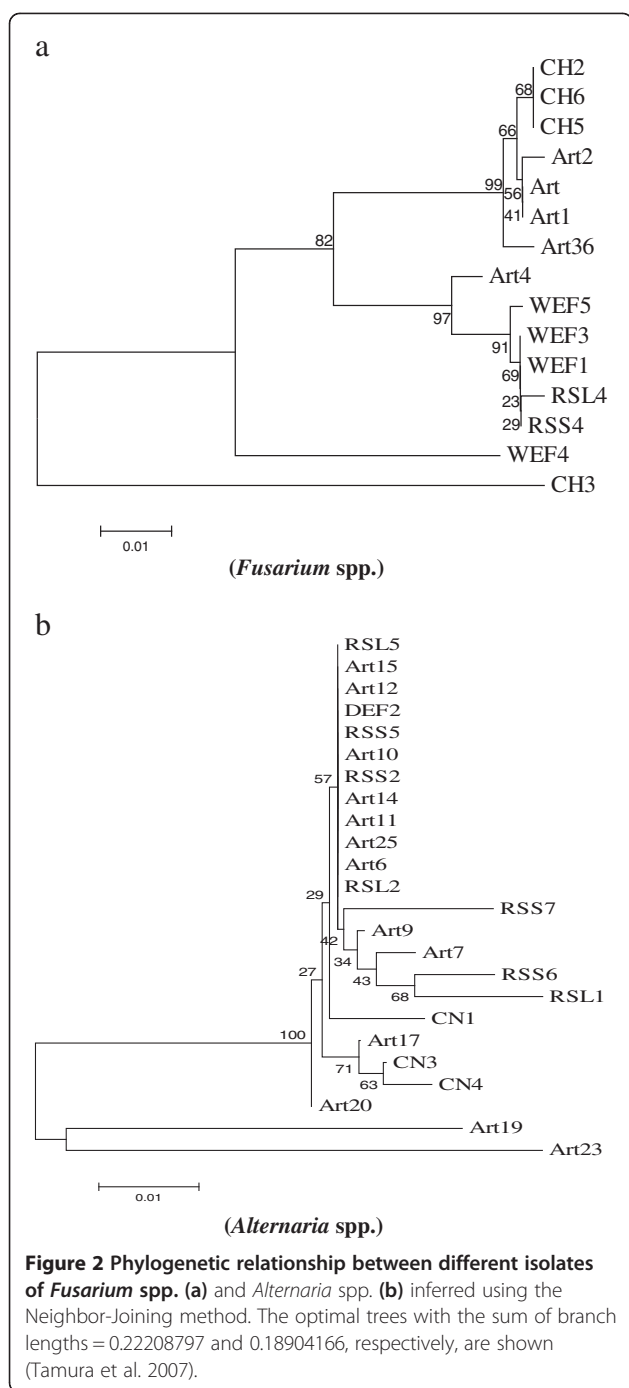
a

CH2
68
CH6
CH5
66
Art2
99
56
Art
41
Art1
Art36
82
Art4
97
WEF5
WEF3
91
WEF1
69
RSL4
23
29
RSS4
WEF4
CH3

0.01

(*Fusarium* spp.)

b

RSL5
Art15
Art12
DEF2
RSS5
Art10
57
RSS2
Art14
Art11
Art25
Art6
RSL2
29
RSS7
42
Art9
34
Art7
43
RSS6
68
RSL1
27
CN1
100
Art17
71
CN3
63
CN4
Art20
Art19
Art23

0.01

(*Alternaria* spp.)

**Figure 2 Phylogenetic relationship between different isolates of *Fusarium* spp. (a)** and *Alternaria* spp. **(b)** inferred using the Neighbor-Joining method. The optimal trees with the sum of branch lengths = 0.22208797 and 0.18904166, respectively, are shown (Tamura et al. 2007).